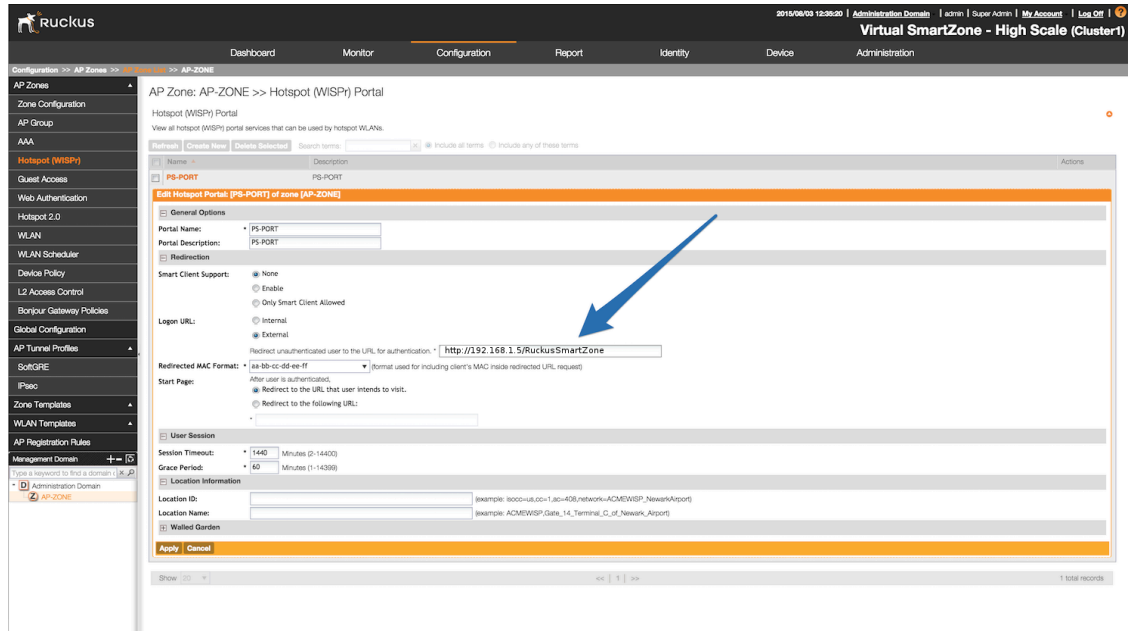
Ruckus

2015/08/03 12:36:20 | Administration Domain | admin | Super Admin | My Account | Log Off | ?

Virtual SmartZone - High Scale (Cluster1)

Dashboard Monitor Configuration Report Identity Device Administration

Configuration >> AP Zones >> AP Zone List >> AP-ZONE

AP Zones
Zone Configuration
AP Group
AAA
Hotspot (WISPr)
Guest Access
Web Authentication
Hotspot 2.0
WLAN
WLAN Scheduler
Device Policy
L2 Access Control
Bonjour Gateway Policies
Global Configuration
AP Tunnel Profiles
SoftGRE
IPsec
Zone Templates
WLAN Templates
AP Registration Rules
Management Domain
Type a keyword to find a domain
D Administration Domain
Z AP-ZONE

AP Zone: AP-ZONE >> Hotspot (WISPr) Portal

Hotspot (WISPr) Portal
View all hotspot (WISPr) portal services that can be used by hotspot WLANs.

Refresh Create New Delete Selected Search terms: Include all terms Include any of these terms

| Name | Description | Actions |
|---|---|---|
| PS-PORT | PS-PORT | |

Edit Hotspot Portal: [PS-PORT] of zone [AP-ZONE]

General Options
Portal Name: * PS-PORT
Portal Description: PS-PORT

Redirection
Smart Client Support: None
Enable
Only Smart Client Allowed
Logon URL: Internal
External
Redirect unauthenticated user to the URL for authentication. * http://192.168.1.5/RuckusSmartZone
Redirected MAC Format: * aa-bb-cc-dd-ee-ff (format used for including client's MAC inside redirected URL request)
Start Page: After user is authenticated,
Redirect to the URL that user intends to visit.
Redirect to the following URL:
*

User Session
Session Timeout: * 1440 Minutes (2-14400)
Grace Period: * 60 Minutes (1-14399)

Location Information
Location ID: (example: isocc=us,cc=1,ac=408,network=ACMEWISP_NewarkAirport)
Location Name: (example: ACMEWISP,Gate_14_Terminal_C_of_Newark_Airport)

Walled Garden

Apply Cancel

Show 20 << 1 >> 1 total records